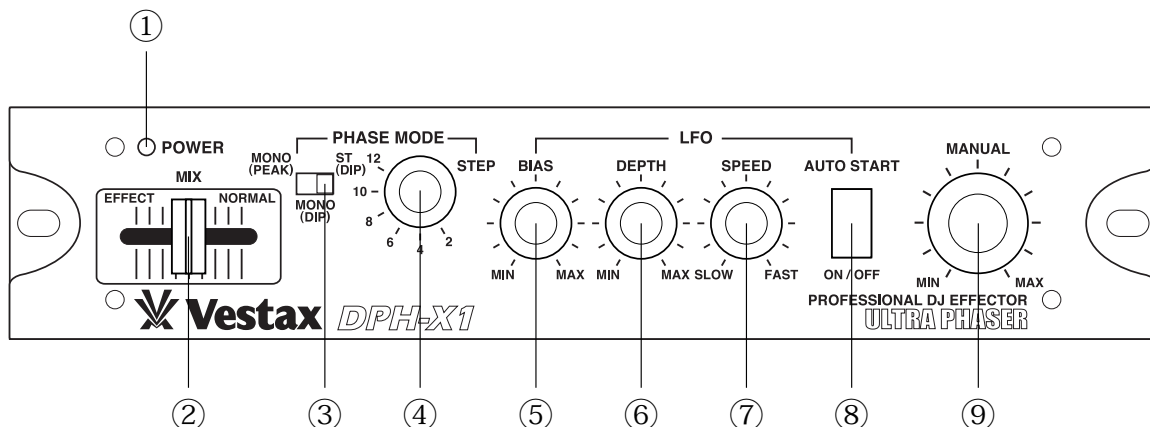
①

POWER

PHASE MODE

LFO

MONO (PEAK)

ST (DIP)

MONO (DIP)

12

10

8

6

4

2

STEP

BIAS

MIN

MAX

DEPTH

MIN

MAX

SPEED

SLOW

FAST

AUTO START

ON / OFF

MANUAL

MIN

MAX

MIX

EFFECT

NORMAL

Vestax DPH-X1

PROFESSIONAL DJ EFFECTOR

ULTRA PHASER

② ③ ④ ⑤ ⑥ ⑦ ⑧ ⑨